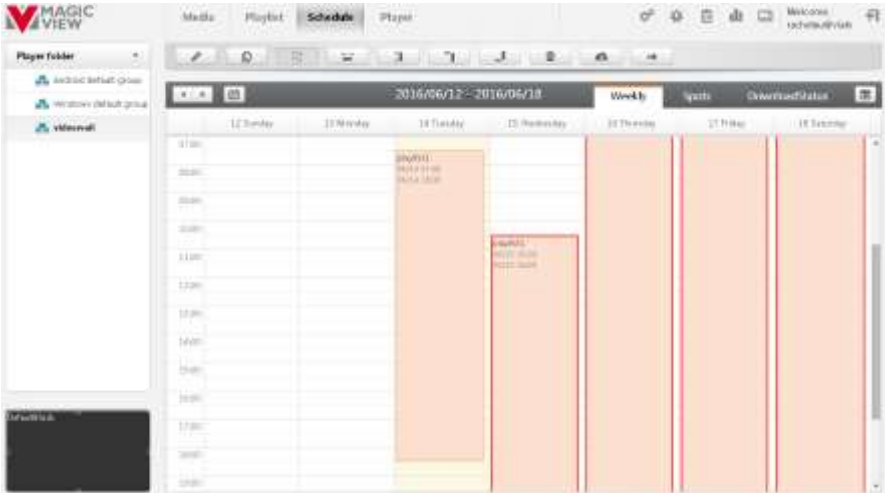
MAGIC VIEW

Media Playlist Schedule Player

Welcome rachelaudit/viab

Player folder

Android default group

Windows default group

videowall

2016/06/12 - 2016/06/18

Weekly Spots DownloadStatus

| | 12 Sunday | 13 Monday | 14 Tuesday | 15 Wednesday | 16 Thursday | 17 Friday | 18 Saturday |
|---|---|---|---|---|---|---|---|
| 07:00 | | | playlist1 06/14 07:00 06/14 18:00 | | | | |
| 08:00 | | | | | | | |
| 09:00 | | | | | | | |
| 10:00 | | | | playlist1 06/15 10:00 06/15 18:00 | | | |
| 11:00 | | | | | | | |
| 12:00 | | | | | | | |
| 13:00 | | | | | | | |
| 14:00 | | | | | | | |
| 15:00 | | | | | | | |
| 16:00 | | | | | | | |
| 17:00 | | | | | | | |
| 18:00 | | | | | | | |
| 19:00 | | | | | | | |

DefaultWidth